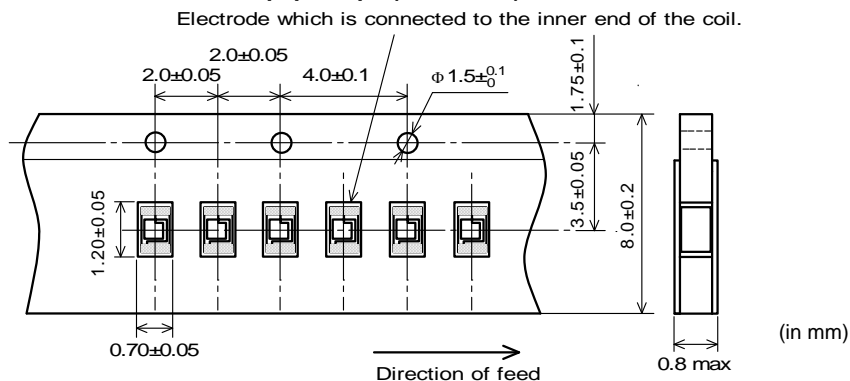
Electrode which is connected to the inner end of the coil.

2.0±0.05

2.0±0.05

4.0±0.1

$\Phi 1.5\pm^{0.1}_{0}$

1.75±0.1

3.5±0.05

8.0±0.2

1.20±0.05

0.70±0.05

Direction of feed

0.8 max

(in mm)